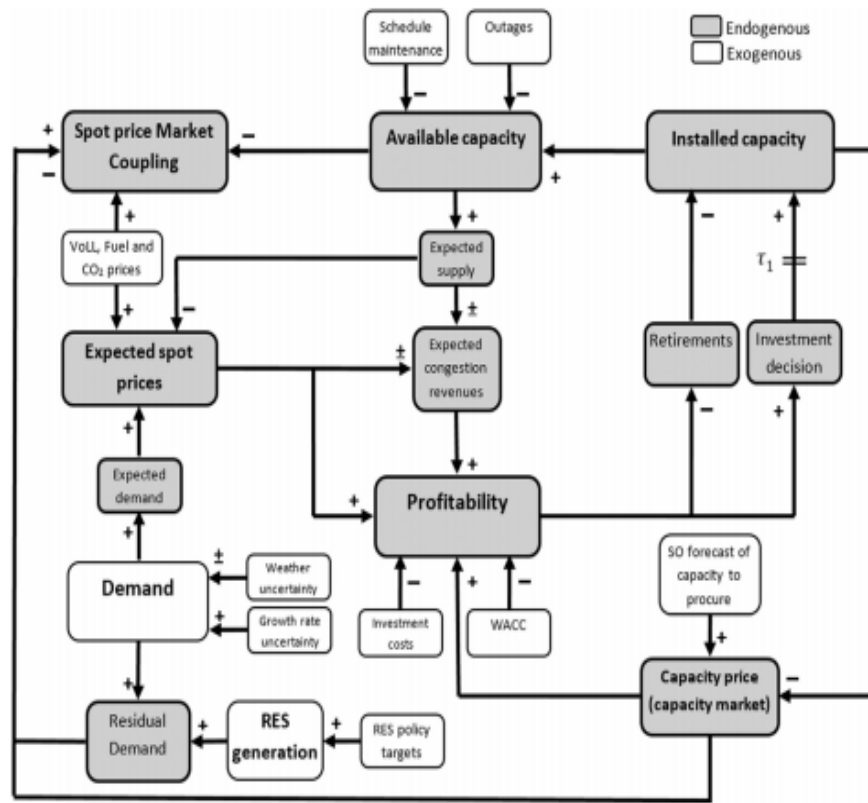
Schedule maintenance

Outages

Endogenous

Exogenous

+

Spot price Market Coupling

−

−

−

−

Available capacity

+

Installed capacity

+

+

VoLL, Fuel and $CO_2$ prices

Expected supply

$\tau_1$

+

−

±

−

+

Expected spot prices

±

Expected congestion revenues

Retirements

Investment decision

+

−

+

Expected demand

+

+

Profitability

±

Weather uncertainty

Demand

SO forecast of capacity to procure

+

Growth rate uncertainty

−

+

−

Investment costs

WACC

+

+

Capacity price (capacity market)

−

Residual Demand

+

RES generation

+

RES policy targets